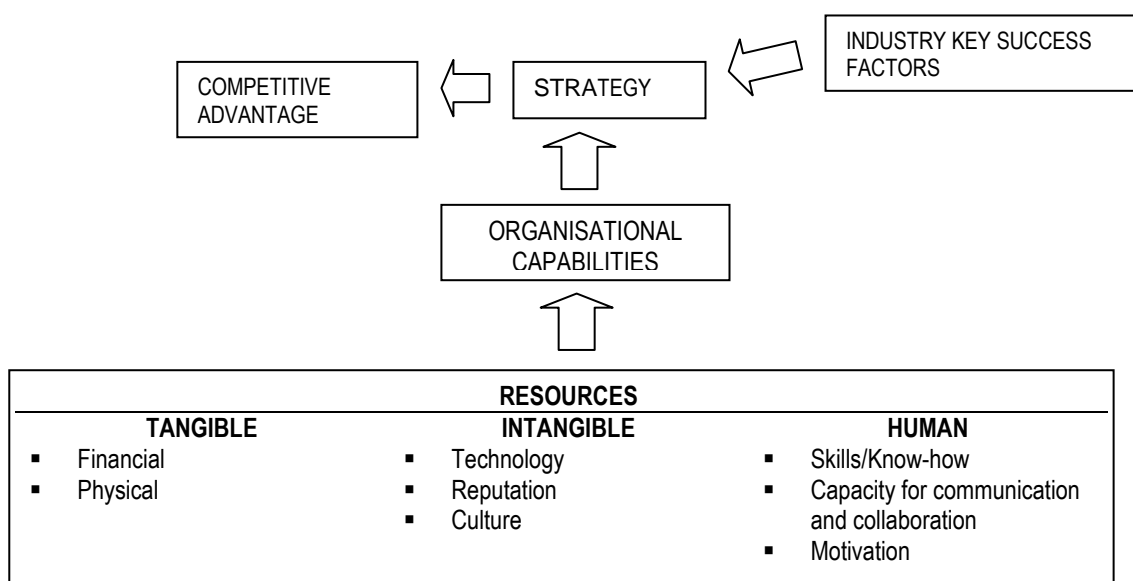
INDUSTRY KEY SUCCESS FACTORS

COMPETITIVE ADVANTAGE

STRATEGY

ORGANISATIONAL CAPABILITIES

RESOURCES

TANGIBLE
- Financial
- Physical

INTANGIBLE
- Technology
- Reputation
- Culture

HUMAN
- Skills/Know-how
- Capacity for communication and collaboration
- Motivation